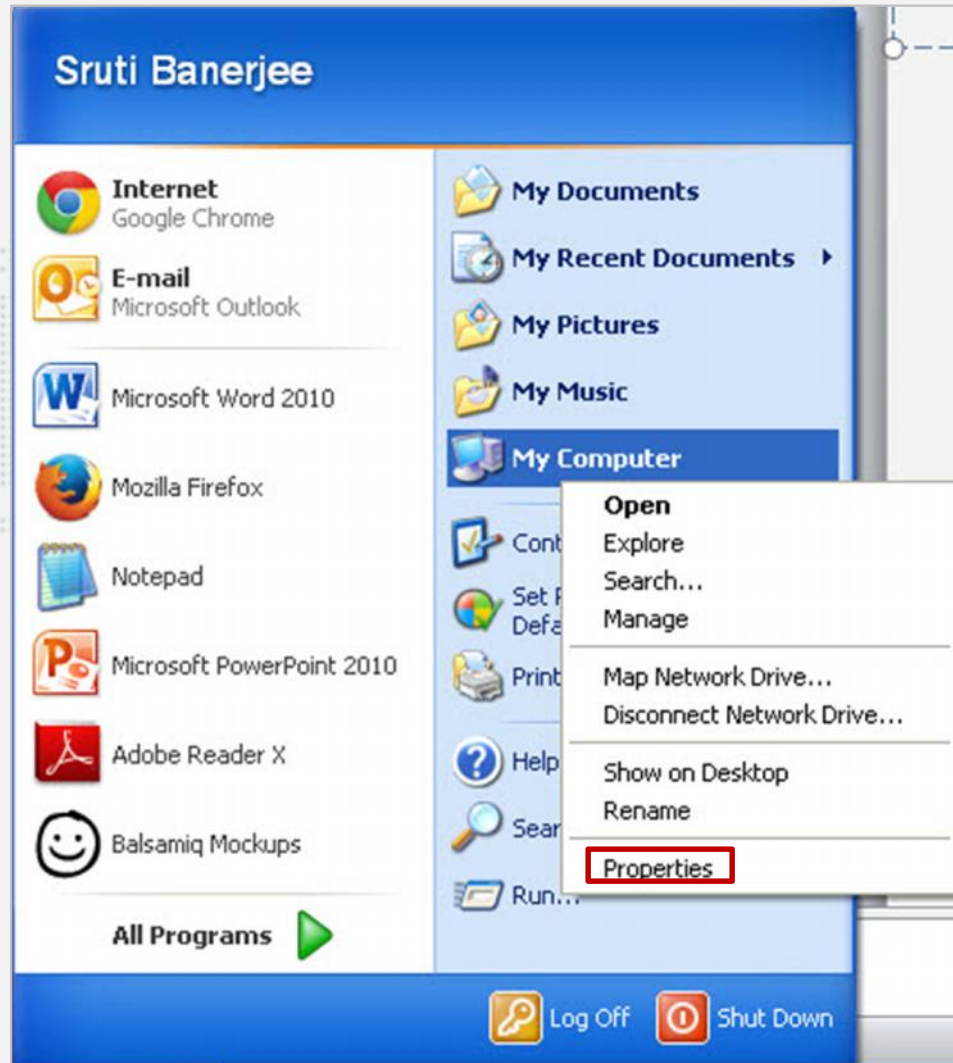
Sruti Banerjee

Internet
Google Chrome

E-mail
Microsoft Outlook

Microsoft Word 2010

Mozilla Firefox

Notepad

Microsoft PowerPoint 2010

Adobe Reader X

Balsamiq Mockups

All Programs

My Documents

My Recent Documents

My Pictures

My Music

My Computer

Cont

Set P
Defa

Print

Help

Sear

Run...

Open
Explore
Search...
Manage

Map Network Drive...
Disconnect Network Drive...

Show on Desktop
Rename

Properties

Log Off

Shut Down